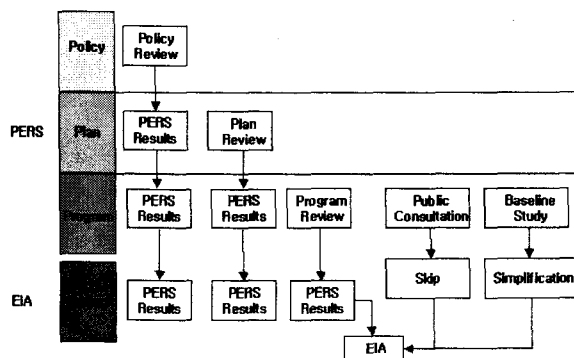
Policy

Policy Review

PERS

Plan

PERS Results

Plan Review

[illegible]

PERS Results

PERS Results

Program Review

Public Consultation

Baseline Study

EIA

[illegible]

PERS Results

PERS Results

PERS Results

Skip

Simplification

EIA